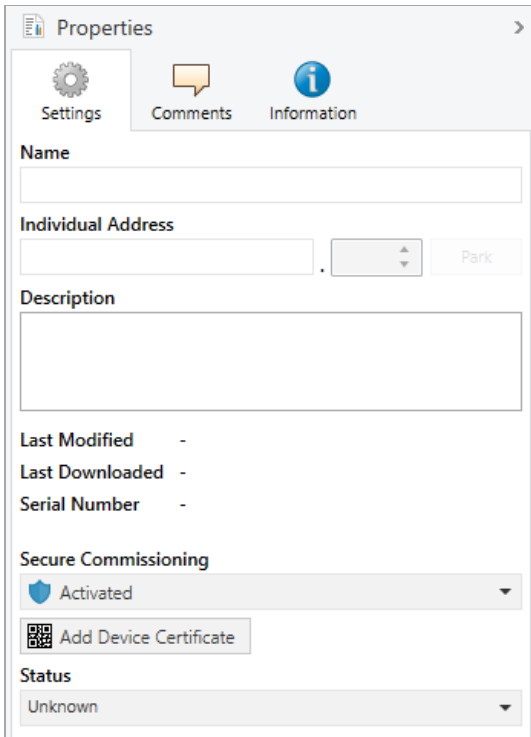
Properties

Settings Comments Information

Name

Individual Address

.

Park

Description

Last Modified -

Last Downloaded -

Serial Number -

Secure Commissioning

Activated

Add Device Certificate

Status

Unknown